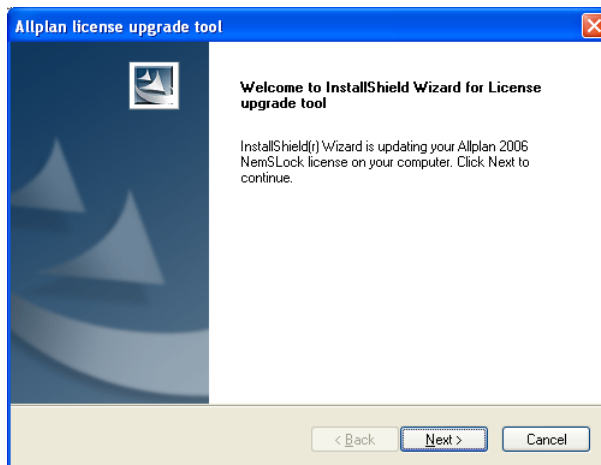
Allplan license upgrade tool

Welcome to InstallShield Wizard for License upgrade tool

InstallShield(r) Wizard is updating your Allplan 2006 NemSLock license on your computer. Click Next to continue.

< Back
Next >
Cancel